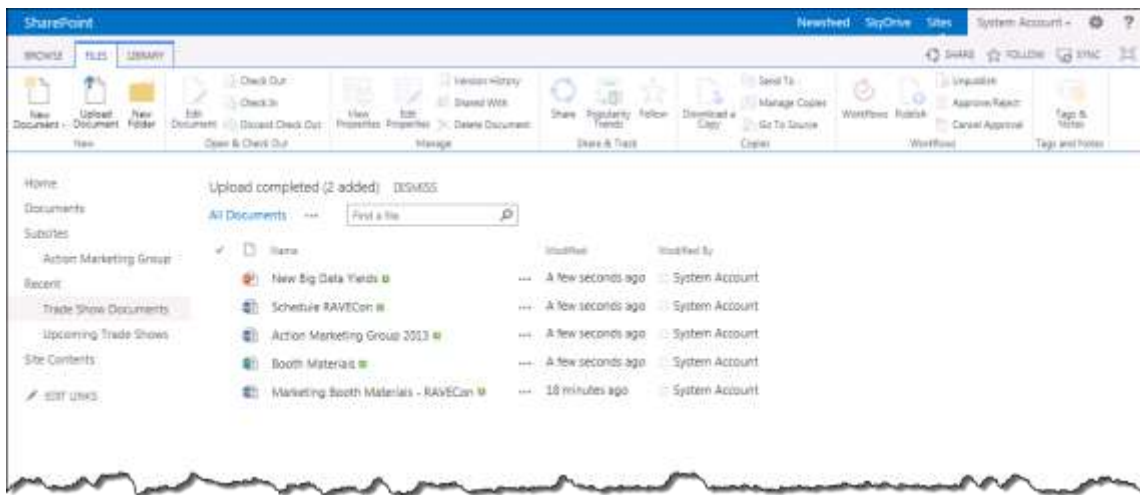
SharePoint
Newsfeed SkyDrive Sites System Account ?

BROWSE FILES LIBRARY
SHARE FOLLOW SYNC

New Document Upload Document New Folder
New
Edit Document Check Out Check In Discard Check Out
Open & Check Out
View Properties Edit Properties Version History Shared With Delete Document
Manage
Share Popularity Trends Follow
Share & Track
Download a Copy Send To Manage Copies Go To Source
Copies
Workflows Publish Unpublish Approve/Reject Cancel Approval
Workflows
Tags & Notes
Tags and Notes

Home
Documents
Subsites
Action Marketing Group
Recent
Trade Show Documents
Upcoming Trade Shows
Site Contents
EDIT LINKS

Upload completed (2 added) DISMISS
All Documents ··· Find a file

| | Name | | Modified | Modified By |
|---|---|---|---|---|
| | New Big Data Yields | ··· | A few seconds ago | System Account |
| | Schedule RAVECon | ··· | A few seconds ago | System Account |
| | Action Marketing Group 2013 | ··· | A few seconds ago | System Account |
| | Booth Materials | ··· | A few seconds ago | System Account |
| | Marketing Booth Materials - RAVECon | ··· | 18 minutes ago | System Account |